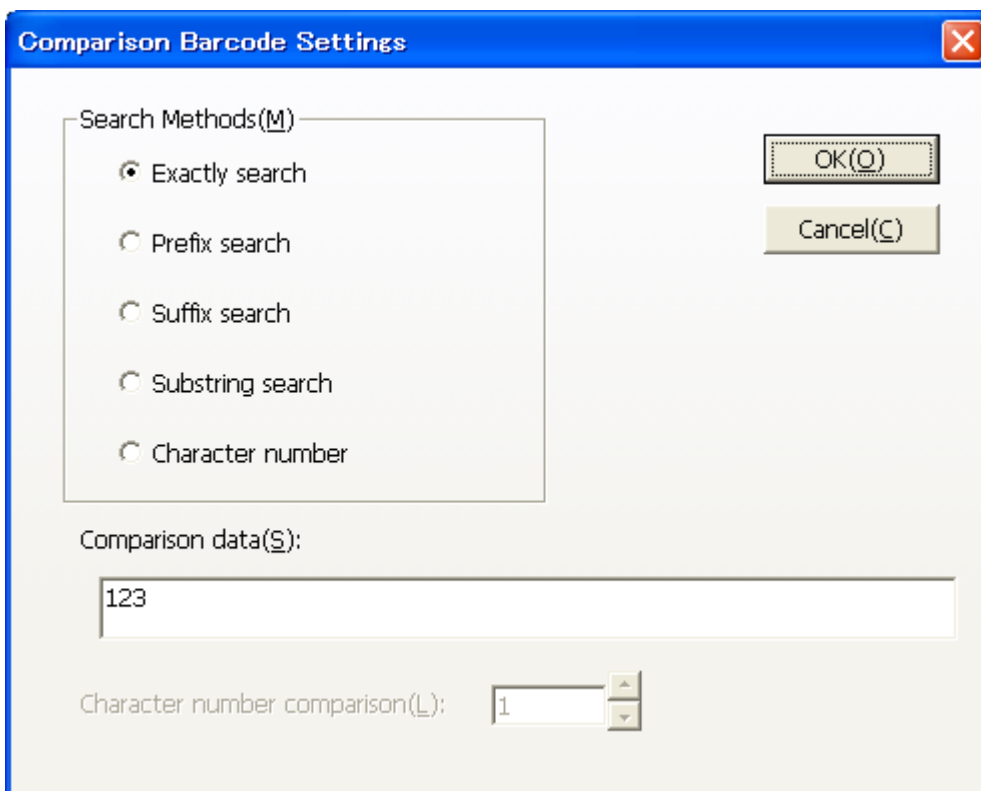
Comparison Barcode Settings

Search Methods(M)

Exactly search

Prefix search

Suffix search

Substring search

Character number

OK(O)

Cancel(C)

Comparison data(S):

123

Character number comparison(L):

1